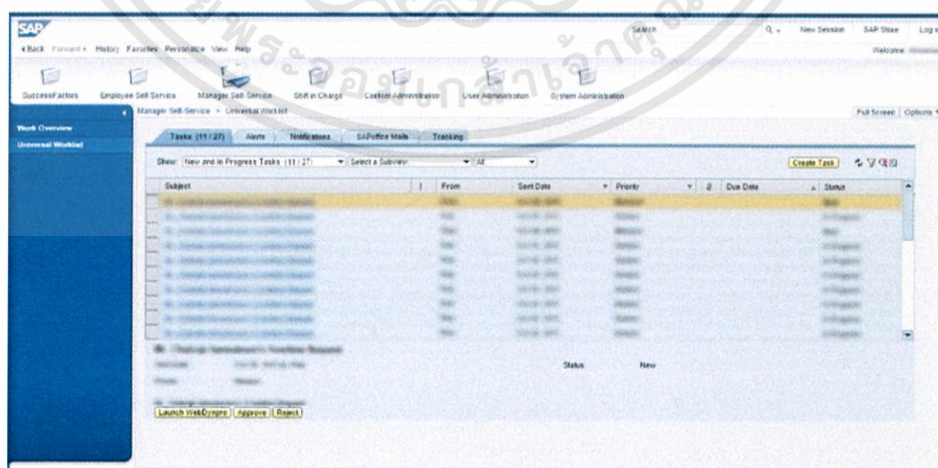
SAP

◂Back Forward ▸ History Favorites Personalize View Help

Search

New Session SAP Store Log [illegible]

Welcome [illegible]

SuccessFactors Employee Self-Service Manager Self-Service Shift in Charge Content Administration User Administration System Administration

Manager Self-Service > Universal Worklist

Full Screen | Options

Work Overview

Universal Worklist

Tasks (11 / 27) Alerts Notifications SAPoffice Mails Tracking

Show: New and In Progress Tasks (11 / 27) Select a Subview: All

Create Task

| Subject | ! | From | Sent Date | Priority | Due Date | Status |
|---|---|---|---|---|---|---|
| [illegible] | | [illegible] | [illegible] | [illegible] | | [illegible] |
| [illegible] | | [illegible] | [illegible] | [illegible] | | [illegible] |
| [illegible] | | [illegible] | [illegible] | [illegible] | | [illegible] |
| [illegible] | | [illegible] | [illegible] | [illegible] | | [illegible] |
| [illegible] | | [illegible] | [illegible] | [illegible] | | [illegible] |
| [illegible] | | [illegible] | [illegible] | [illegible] | | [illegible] |
| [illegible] | | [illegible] | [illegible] | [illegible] | | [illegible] |
| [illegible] | | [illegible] | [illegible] | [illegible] | | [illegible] |
| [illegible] | | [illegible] | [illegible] | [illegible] | | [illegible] |
| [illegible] | | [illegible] | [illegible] | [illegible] | | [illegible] |

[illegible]

Status New

Launch WebDynpro Approve Reject